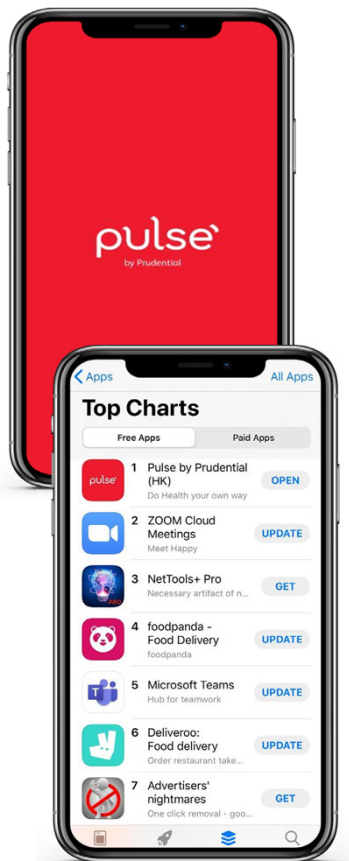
pulse
by Prudential

Apps
All Apps
Top Charts
Free Apps
Paid Apps

pulse
1 Pulse by Prudential (HK)
Do Health your own way
OPEN

2 ZOOM Cloud Meetings
Meet Happy
UPDATE

3 NetTools+ Pro
Necessary artifact of n...
GET

4 foodpanda - Food Delivery
foodpanda
UPDATE

5 Microsoft Teams
Hub for teamwork
UPDATE

6 Deliveroo: Food delivery
Order restaurant take...
UPDATE

7 Advertisers' nightmares
One click removal · goo...
GET